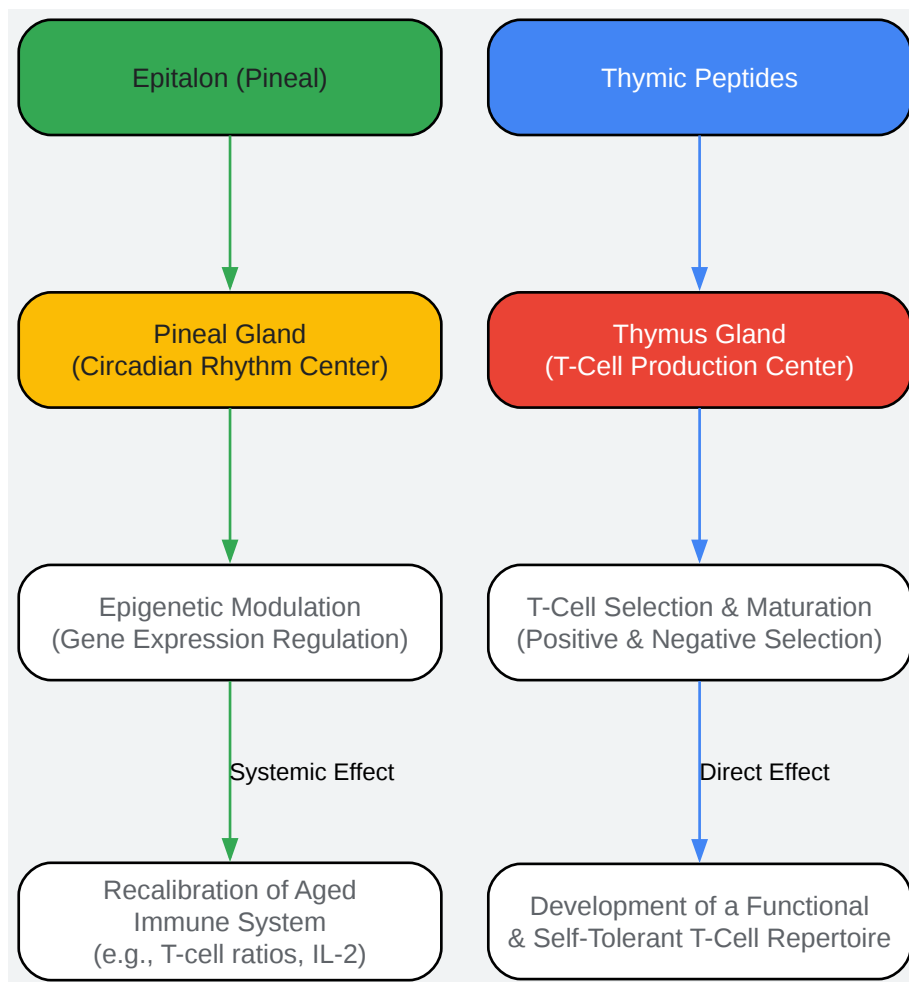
Epitalon (Pineal)

Thymic Peptides

Pineal Gland
(Circadian Rhythm Center)

Thymus Gland
(T-Cell Production Center)

Epigenetic Modulation
(Gene Expression Regulation)

T-Cell Selection & Maturation
(Positive & Negative Selection)

Systemic Effect

Direct Effect

Recalibration of Aged Immune System
(e.g., T-cell ratios, IL-2)

Development of a Functional & Self-Tolerant T-Cell Repertoire